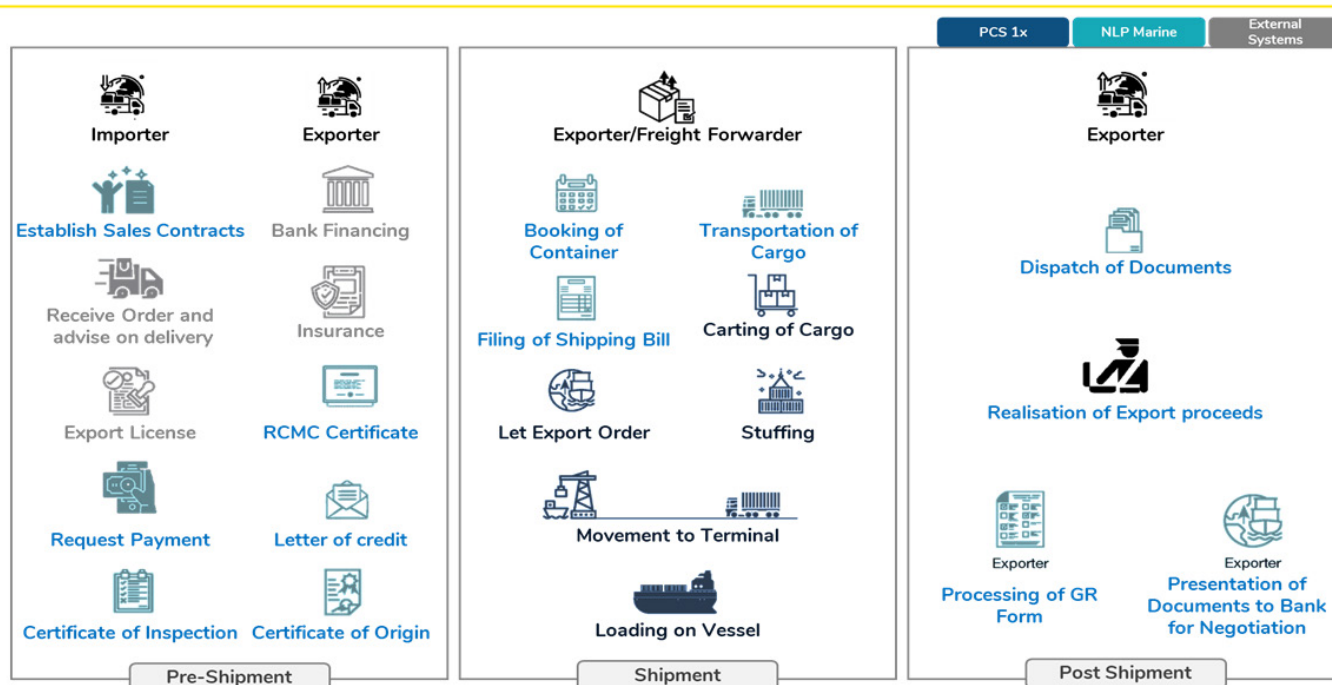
PCS 1x
NLP Marine
External Systems

Importer
Exporter
Establish Sales Contracts
Bank Financing
Receive Order and advise on delivery
Insurance
Export License
RCMC Certificate
Request Payment
Letter of credit
Certificate of Inspection
Certificate of Origin
Pre-Shipment

Exporter/Freight Forwarder
Booking of Container
Transportation of Cargo
Filing of Shipping Bill
Carting of Cargo
Let Export Order
Stuffing
Movement to Terminal
Loading on Vessel
Shipment

Exporter
Dispatch of Documents
Realisation of Export proceeds
Exporter
Processing of GR Form
Exporter
Presentation of Documents to Bank for Negotiation
Post Shipment